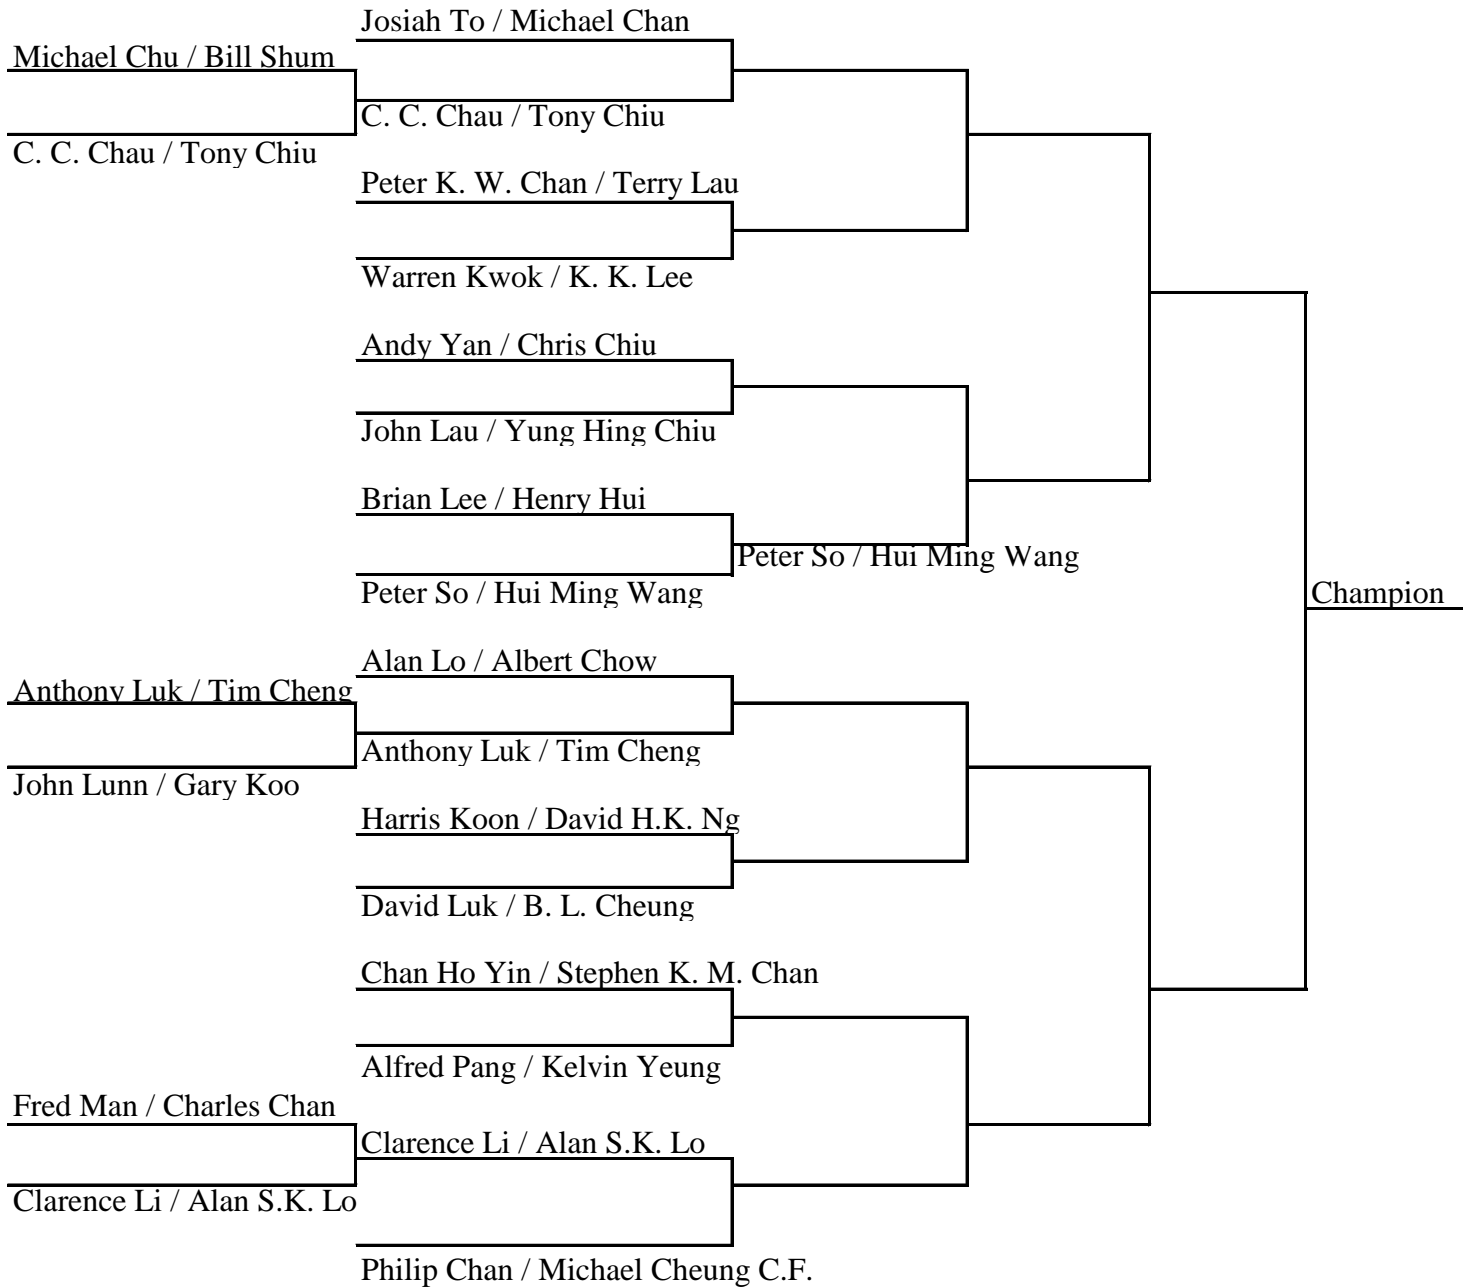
Josiah To / Michael Chan

Michael Chu / Bill Shum

C. C. Chau / Tony Chiu

C. C. Chau / Tony Chiu

Peter K. W. Chan / Terry Lau

Warren Kwok / K. K. Lee

Andy Yan / Chris Chiu

John Lau / Yung Hing Chiu

Brian Lee / Henry Hui

Peter So / Hui Ming Wang

Peter So / Hui Ming Wang

Champion

Alan Lo / Albert Chow

Anthony Luk / Tim Cheng

Anthony Luk / Tim Cheng

John Lunn / Gary Koo

Harris Koon / David H.K. Ng

David Luk / B. L. Cheung

Chan Ho Yin / Stephen K. M. Chan

Alfred Pang / Kelvin Yeung

Fred Man / Charles Chan

Clarence Li / Alan S.K. Lo

Clarence Li / Alan S.K. Lo

Philip Chan / Michael Cheung C.F.